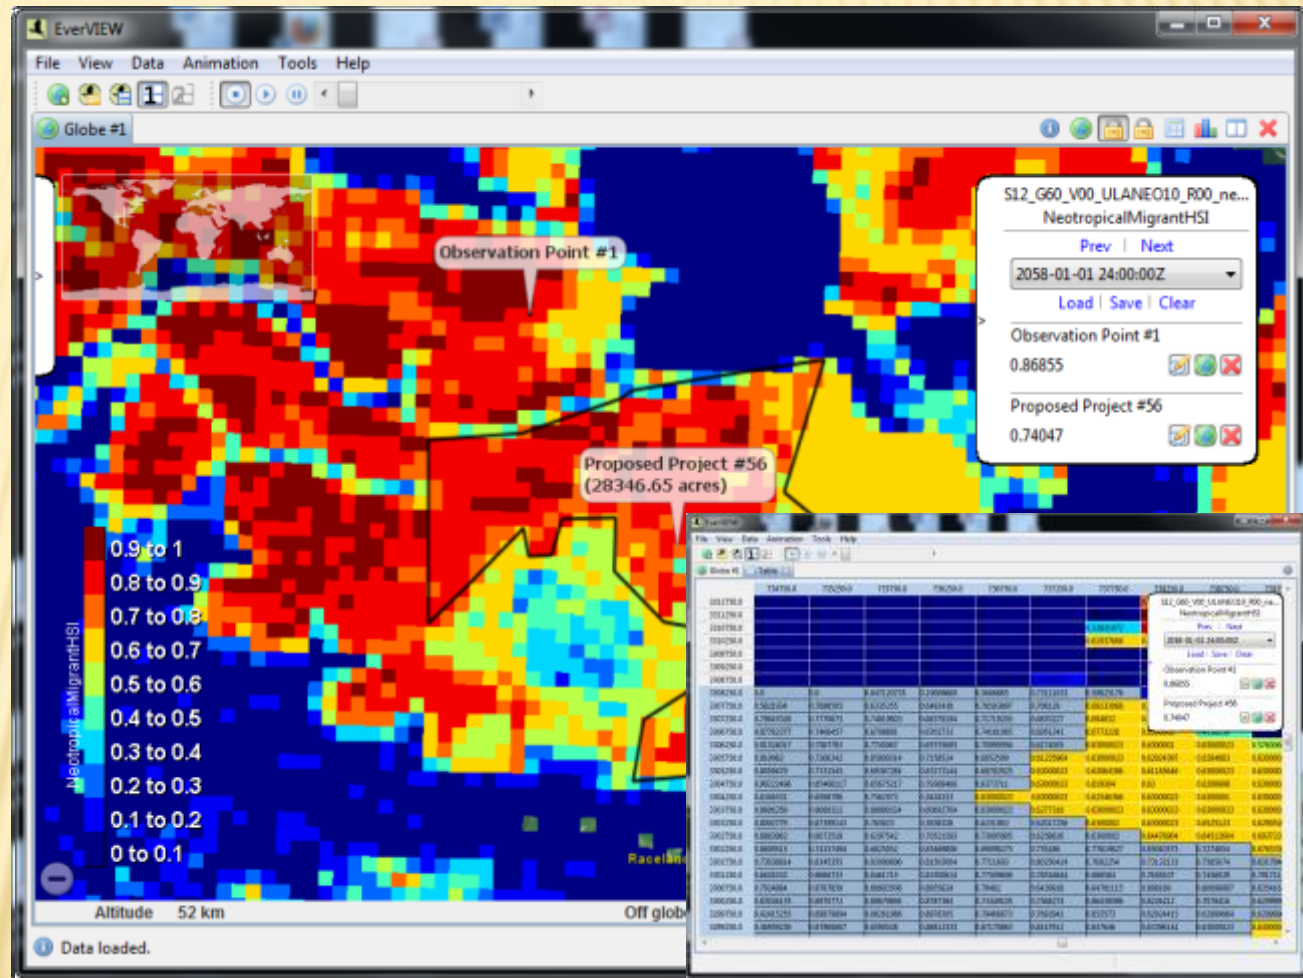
EverVIEW

File View Data Animation Tools Help

Globe #1

Observation Point #1

Proposed Project #56
(28346.65 acres)

S12_G60_V00_ULANEO10_R00_ne...
NeotropicalMigrantHSI

Prev | Next

2058-01-01 24:00:00Z

Load | Save | Clear

Observation Point #1

0.86855

Proposed Project #56

0.74047

NeotropicalMigrantHSI

0.9 to 1
0.8 to 0.9
0.7 to 0.8
0.6 to 0.7
0.5 to 0.6
0.4 to 0.5
0.3 to 0.4
0.2 to 0.3
0.1 to 0.2
0 to 0.1

Raceland

Altitude 52 km

Off globe

Data loaded.

EverVIEW

File View Data Animation Tools Help

Globe #1 Table

S12_G60_V00_ULANEO10_R00_ne...
NeotropicalMigrantHSI

Prev | Next

2058-01-01 24:00:00Z

Load | Save | Clear

Observation Point #1

0.86855

Proposed Project #56

0.74047

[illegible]